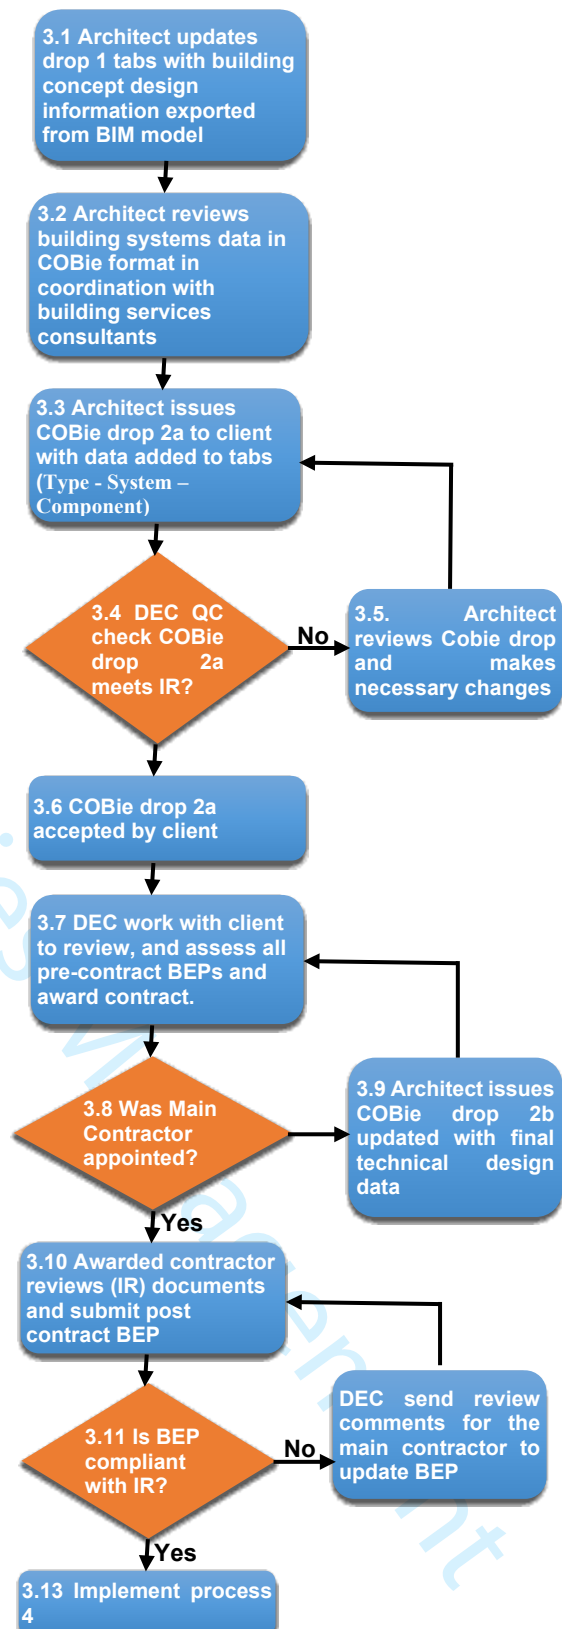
3.1 Architect updates drop 1 tabs with building concept design information exported from BIM model

3.2 Architect reviews building systems data in COBie format in coordination with building services consultants

3.3 Architect issues COBie drop 2a to client with data added to tabs (Type - System – Component)

3.4 DEC QC check COBie drop 2a meets IR?

No

3.5. Architect reviews Cobie drop and makes necessary changes

3.6 COBie drop 2a accepted by client

3.7 DEC work with client to review, and assess all pre-contract BEPs and award contract.

3.8 Was Main Contractor appointed?

3.9 Architect issues COBie drop 2b updated with final technical design data

Yes

3.10 Awarded contractor reviews (IR) documents and submit post contract BEP

3.11 Is BEP compliant with IR?

No

DEC send review comments for the main contractor to update BEP

Yes

3.13 Implement process 4